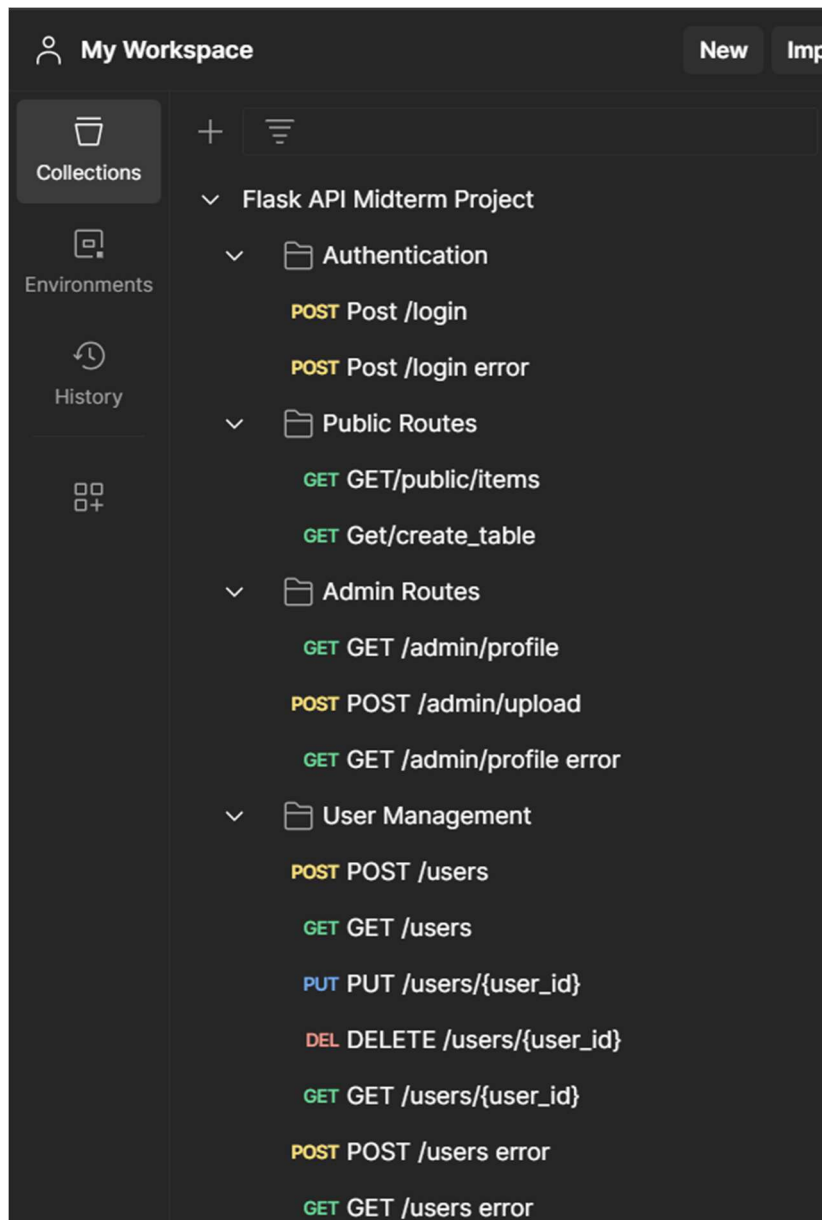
My Workspace

New

Imp

Collections

Environments

History

Flask API Midterm Project

Authentication

POST Post /login

POST Post /login error

Public Routes

GET GET/public/items

GET Get/create_table

Admin Routes

GET GET /admin/profile

POST POST /admin/upload

GET GET /admin/profile error

User Management

POST POST /users

GET GET /users

PUT PUT /users/{user_id}

DEL DELETE /users/{user_id}

GET GET /users/{user_id}

POST POST /users error

GET GET /users error